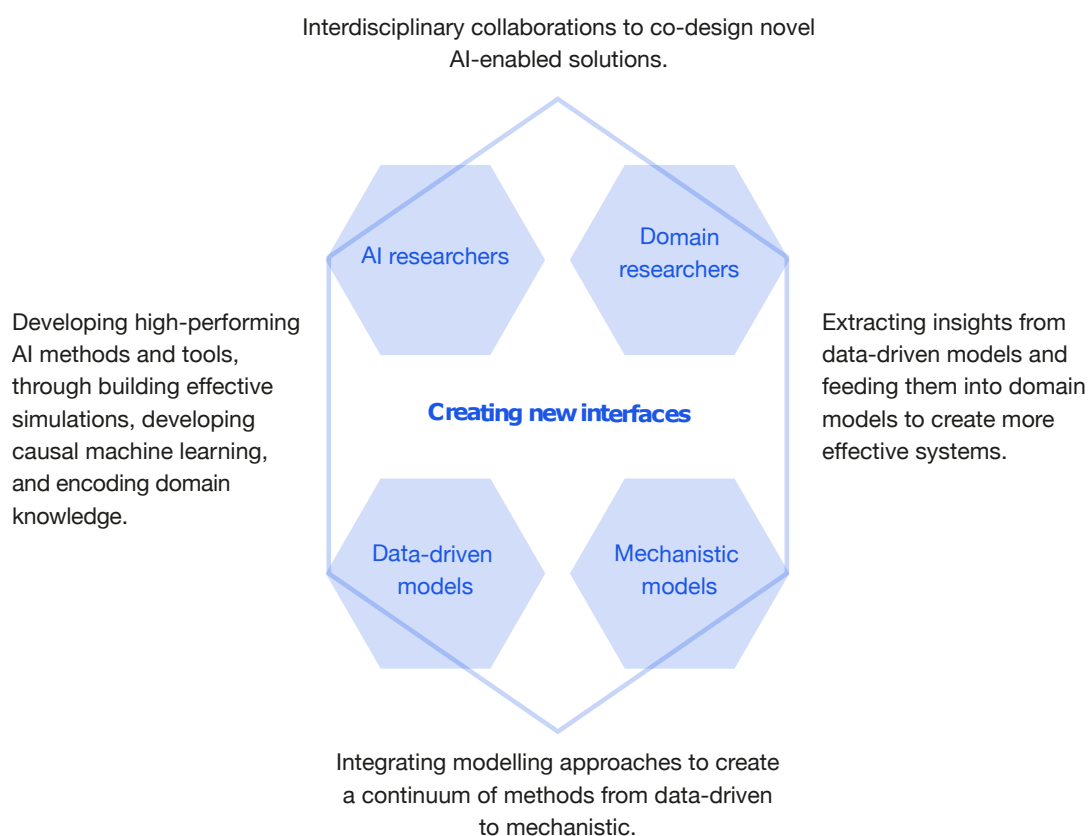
Interdisciplinary collaborations to co-design novel AI-enabled solutions.

AI researchers

Domain researchers

Developing high-performing AI methods and tools, through building effective simulations, developing causal machine learning, and encoding domain knowledge.

Creating new interfaces

Extracting insights from data-driven models and feeding them into domain models to create more effective systems.

Data-driven models

Mechanistic models

Integrating modelling approaches to create a continuum of methods from data-driven to mechanistic.